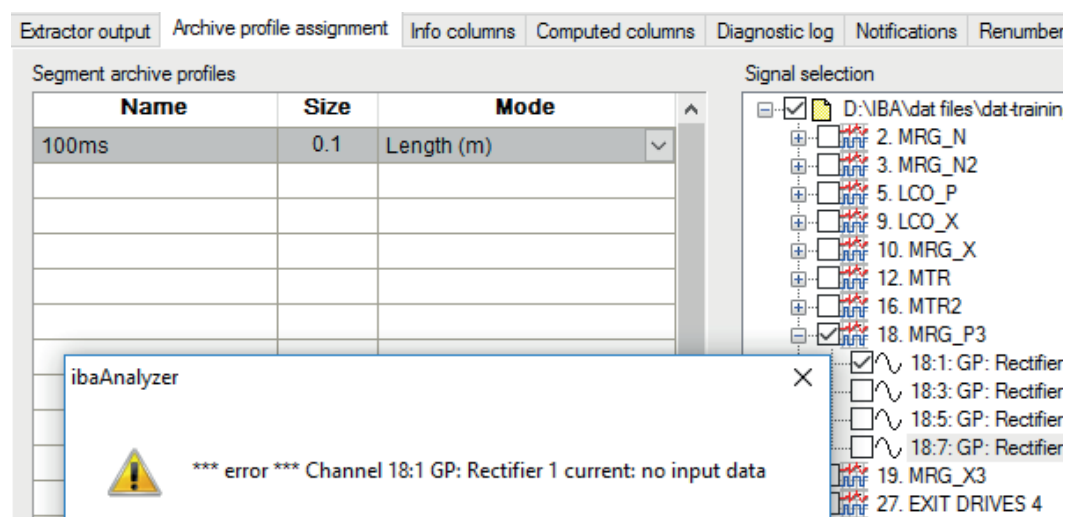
Extractor output | Archive profile assignment | Info columns | Computed columns | Diagnostic log | Notifications | Renumber

Segment archive profiles

| Name | Size | Mode |
|---|---|---|
| 100ms | 0.1 | Length (m) |
| | | |
| | | |
| | | |
| | | |
| | | |

Signal selection

D:\IBA\dat files\dat-trainin
2. MRG_N
3. MRG_N2
5. LCO_P
9. LCO_X
10. MRG_X
12. MTR
16. MTR2
18. MRG_P3
18:1: GP: Rectifier
18:3: GP: Rectifier
18:5: GP: Rectifier
18:7: GP: Rectifier
19. MRG_X3
27. EXIT DRIVES 4

ibaAnalyzer

*** error *** Channel 18:1 GP: Rectifier 1 current: no input data